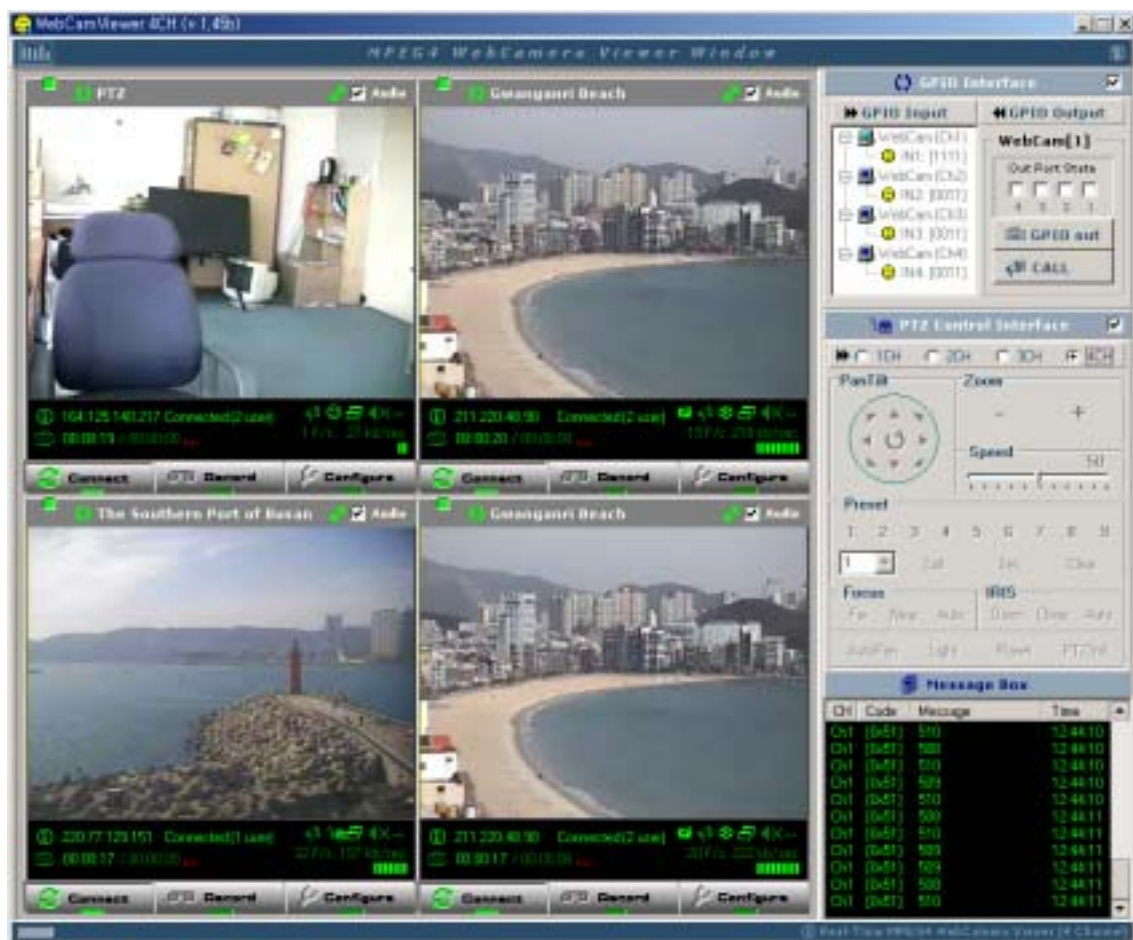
WebCamViewer 4CH (v 1.45b)

MPEG4 WebCamera Viewer Window

PTZ
Audio

164.125.140.217 Connected(2 user)
00:00:19 / 00:00:00
1 f/s 27 kb/sec

Connect
Record
Configure

Gwanganri Beach
Audio

211.220.40.90 Connected(2 user)
00:00:20 / 00:00:00
15 f/s 218 kb/sec

Connect
Record
Configure

The Southern Port of Busan
Audio

220.77.129.151 Connected(1 user)
00:00:17 / 00:00:00
22 f/s 137 kb/sec

Connect
Record
Configure

Gwanganri Beach
Audio

211.220.40.90 Connected(2 user)
00:00:17 / 00:00:00
20 f/s 222 kb/sec

Connect
Record
Configure

GPIO Interface

GPIO Input
GPIO Output

WebCam(CH1)
IN1: [1111]
WebCam(CH2)
IN2: [0011]
WebCam(CH3)
IN3: [0011]
WebCam(CH4)
IN4: [0011]

WebCam[1]
Out Port State
4 3 2 1
GPIO out
CALL

PTZ Control Interface

1CH 2CH 3CH 4CH

PanTilt
Zoom
- +
Speed
50

Preset
1 2 3 4 5 6 7 8 9
1
Call
Set
Clear

Focus
Far Near Auto
IRIS
Open Close Auto

AutoPan
Light
Power
PTZInit

Message Box

| CH | Code | Message | Time |
|---|---|---|---|
| Ch1 | [0x51] | 510 | 12:44:10 |
| Ch1 | [0x51] | 508 | 12:44:10 |
| Ch1 | [0x51] | 510 | 12:44:10 |
| Ch1 | [0x51] | 509 | 12:44:10 |
| Ch1 | [0x51] | 510 | 12:44:10 |
| Ch1 | [0x51] | 508 | 12:44:10 |
| Ch1 | [0x51] | 510 | 12:44:11 |
| Ch1 | [0x51] | 508 | 12:44:11 |
| Ch1 | [0x51] | 509 | 12:44:11 |
| Ch1 | [0x51] | 508 | 12:44:11 |
| Ch1 | [0x51] | 510 | 12:44:11 |

Real-Time MPEG4 WebCamera Viewer (4 Channel)